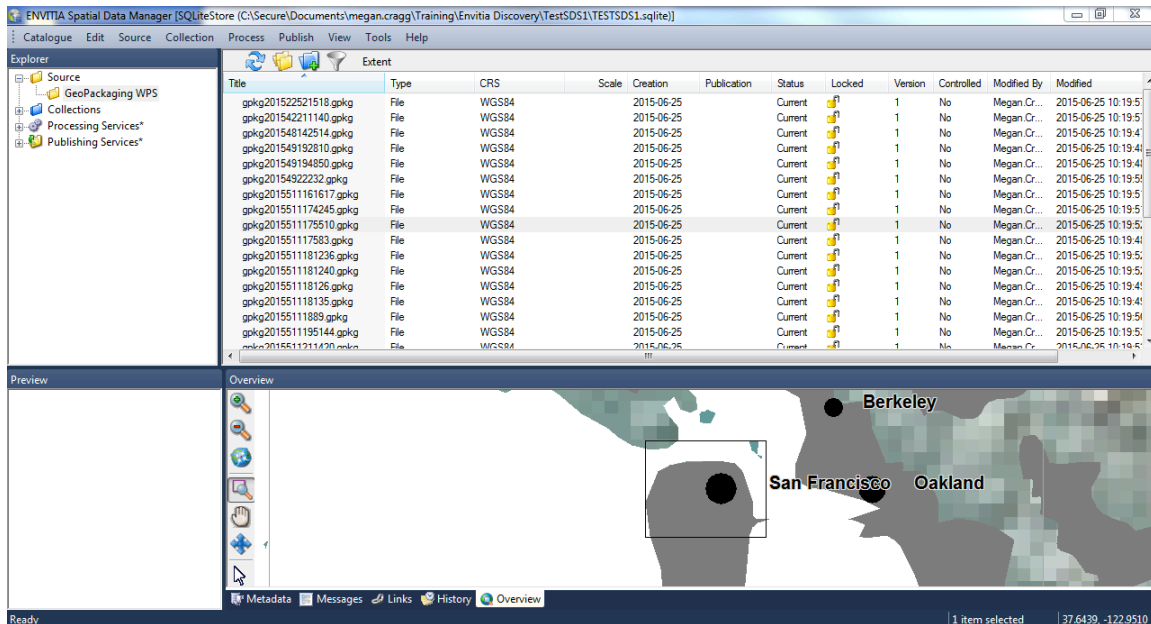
ENVITIA Spatial Data Manager [SQLiteStore (C:\Secure\Documents\megan.cragg\Training\Envitia Discovery\TestSDS1\TESTSDS1.sqlite)]

Catalogue Edit Source Collection Process Publish View Tools Help

Explorer

Source
GeoPackaging WPS
Collections
Processing Services*
Publishing Services*

Extent

| Title | Type | CRS | Scale | Creation | Publication | Status | Locked | Version | Controlled | Modified By | Modified |
|---|---|---|---|---|---|---|---|---|---|---|---|
| gpkg201522521518.gpkg | File | WGS84 | | 2015-06-25 | | Current | | 1 | No | Megan.Cr... | 2015-06-25 10:19:5 |
| gpkg201542211140.gpkg | File | WGS84 | | 2015-06-25 | | Current | | 1 | No | Megan.Cr... | 2015-06-25 10:19:5 |
| gpkg201548142514.gpkg | File | WGS84 | | 2015-06-25 | | Current | | 1 | No | Megan.Cr... | 2015-06-25 10:19:4 |
| gpkg201549192810.gpkg | File | WGS84 | | 2015-06-25 | | Current | | 1 | No | Megan.Cr... | 2015-06-25 10:19:4 |
| gpkg201549194850.gpkg | File | WGS84 | | 2015-06-25 | | Current | | 1 | No | Megan.Cr... | 2015-06-25 10:19:4 |
| gpkg20154922232.gpkg | File | WGS84 | | 2015-06-25 | | Current | | 1 | No | Megan.Cr... | 2015-06-25 10:19:5 |
| gpkg2015511161617.gpkg | File | WGS84 | | 2015-06-25 | | Current | | 1 | No | Megan.Cr... | 2015-06-25 10:19:5 |
| gpkg2015511174245.gpkg | File | WGS84 | | 2015-06-25 | | Current | | 1 | No | Megan.Cr... | 2015-06-25 10:19:5 |
| gpkg2015511175510.gpkg | File | WGS84 | | 2015-06-25 | | Current | | 1 | No | Megan.Cr... | 2015-06-25 10:19:5 |
| gpkg2015511117583.gpkg | File | WGS84 | | 2015-06-25 | | Current | | 1 | No | Megan.Cr... | 2015-06-25 10:19:4 |
| gpkg2015511181236.gpkg | File | WGS84 | | 2015-06-25 | | Current | | 1 | No | Megan.Cr... | 2015-06-25 10:19:5 |
| gpkg2015511181240.gpkg | File | WGS84 | | 2015-06-25 | | Current | | 1 | No | Megan.Cr... | 2015-06-25 10:19:5 |
| gpkg2015511118126.gpkg | File | WGS84 | | 2015-06-25 | | Current | | 1 | No | Megan.Cr... | 2015-06-25 10:19:4 |
| gpkg2015511118135.gpkg | File | WGS84 | | 2015-06-25 | | Current | | 1 | No | Megan.Cr... | 2015-06-25 10:19:4 |
| gpkg20155111889.gpkg | File | WGS84 | | 2015-06-25 | | Current | | 1 | No | Megan.Cr... | 2015-06-25 10:19:5 |
| gpkg2015511195144.gpkg | File | WGS84 | | 2015-06-25 | | Current | | 1 | No | Megan.Cr... | 2015-06-25 10:19:5 |
| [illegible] | File | WGS84 | | 2015-06-25 | | Current | | 1 | No | Megan.Cr... | 2015-06-25 10:19:5 |

Preview

Overview

Berkeley
San Francisco
Oakland

Metadata Messages Links History Overview

Ready
1 item selected
37.6439, -122.9510